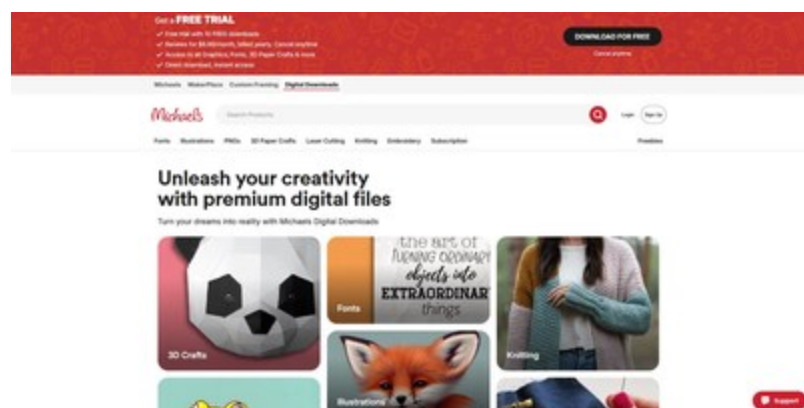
Get a FREE TRIAL

✓ Free trial with 10 FREE downloads
✓ Renews for $6.99/month, billed yearly. Cancel anytime
✓ Access to all Graphics, Fonts, 3D Paper Crafts & more
✓ Direct download, instant access

DOWNLOAD FOR FREE

Cancel anytime

Michaels MakerPlace Custom Framing Digital Downloads

Michaels

Search Products

Login Sign Up

Fonts Illustrations PNGs 3D Paper Crafts Laser Cutting Knitting Embroidery Subscription

Freebies

Unleash your creativity with premium digital files

Turn your dreams into reality with Michaels Digital Downloads

3D Crafts

the art of turning ordinary objects into EXTRAORDINARY things

Fonts

Knitting

Illustrations

Support